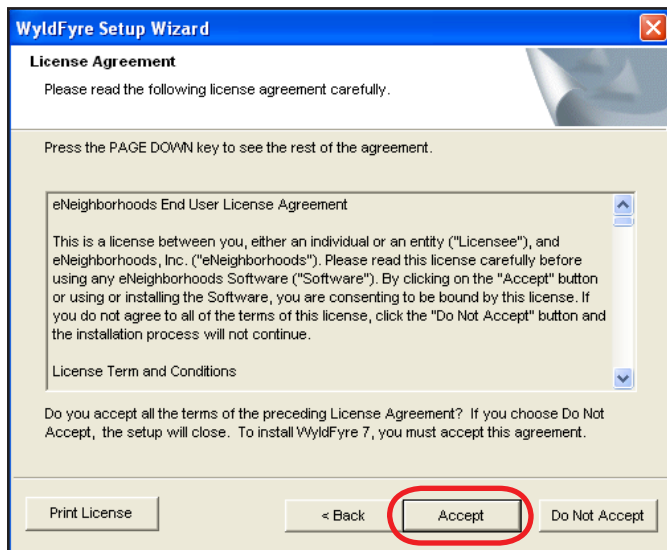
WyldFyre Setup Wizard

License Agreement

Please read the following license agreement carefully.

Press the PAGE DOWN key to see the rest of the agreement.

eNeighborhoods End User License Agreement

This is a license between you, either an individual or an entity ("Licensee"), and eNeighborhoods, Inc. ("eNeighborhoods"). Please read this license carefully before using any eNeighborhoods Software ("Software"). By clicking on the "Accept" button or using or installing the Software, you are consenting to be bound by this license. If you do not agree to all of the terms of this license, click the "Do Not Accept" button and the installation process will not continue.

License Term and Conditions

Do you accept all the terms of the preceding License Agreement? If you choose Do Not Accept, the setup will close. To install WyldFyre 7, you must accept this agreement.

Print License

< Back

Accept

Do Not Accept